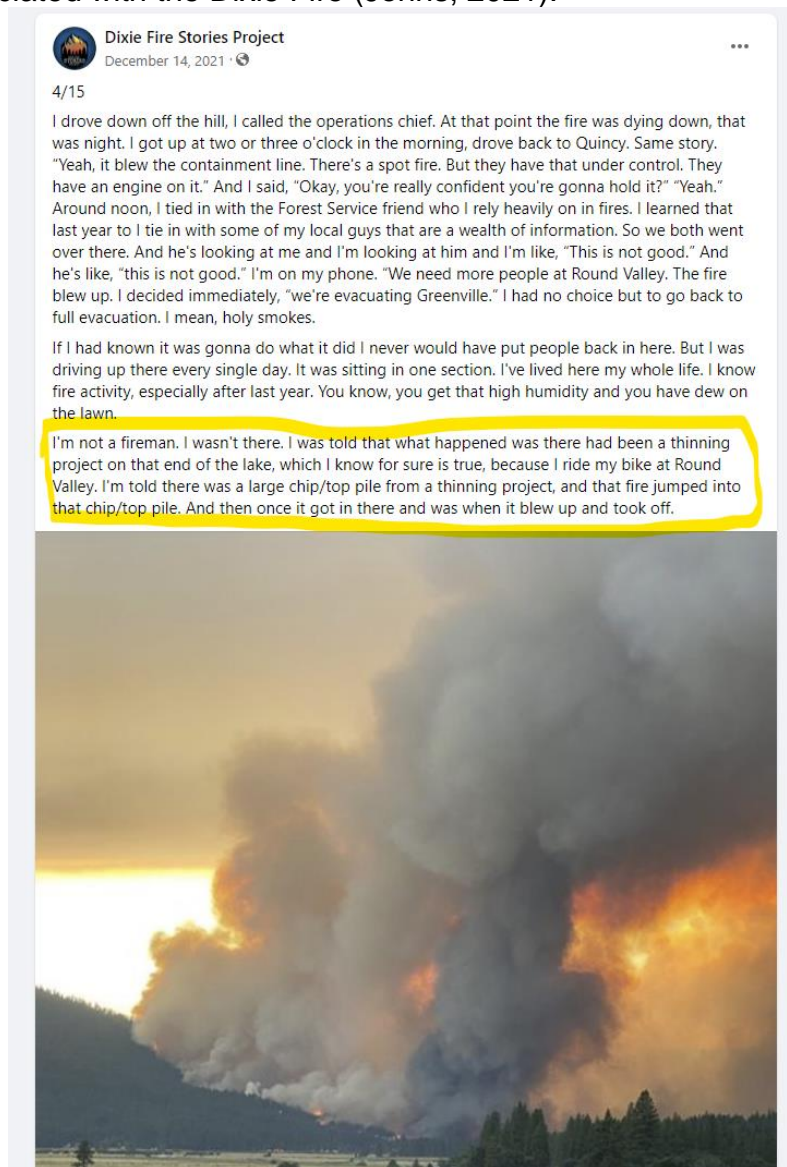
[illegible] with the Dixie Fire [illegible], 2021).

Dixie Fire Stories Project
December 14, 2021 ·

...

4/15

I drove down off the hill, I called the operations chief. At that point the fire was dying down, that was night. I got up at two or three o'clock in the morning, drove back to Quincy. Same story. "Yeah, it blew the containment line. There's a spot fire. But they have that under control. They have an engine on it." And I said, "Okay, you're really confident you're gonna hold it?" "Yeah." Around noon, I tied in with the Forest Service friend who I rely heavily on in fires. I learned that last year to I tie in with some of my local guys that are a wealth of information. So we both went over there. And he's looking at me and I'm looking at him and I'm like, "This is not good." And he's like, "this is not good." I'm on my phone. "We need more people at Round Valley. The fire blew up. I decided immediately, "we're evacuating Greenville." I had no choice but to go back to full evacuation. I mean, holy smokes.

If I had known it was gonna do what it did I never would have put people back in here. But I was driving up there every single day. It was sitting in one section. I've lived here my whole life. I know fire activity, especially after last year. You know, you get that high humidity and you have dew on the lawn.

I'm not a fireman. I wasn't there. I was told that what happened was there had been a thinning project on that end of the lake, which I know for sure is true, because I ride my bike at Round Valley. I'm told there was a large chip/top pile from a thinning project, and that fire jumped into that chip/top pile. And then once it got in there and was when it blew up and took off.